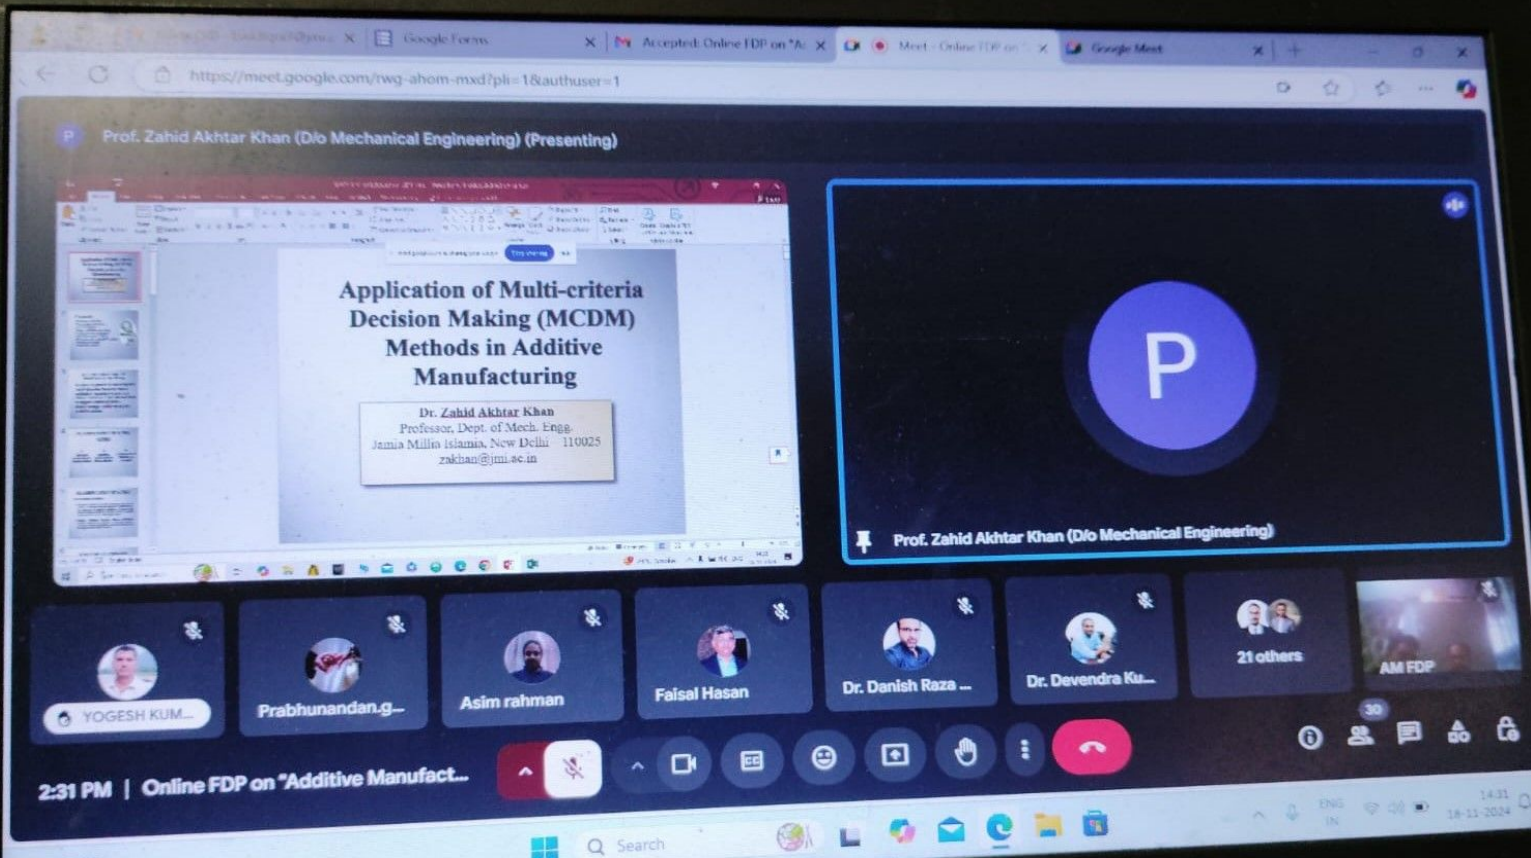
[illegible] | Google Forms | Accepted: Online FDP on "A | Meet - Online FDP on | Google Meet

https://meet.google.com/rwg-ahom-mxd?pli=1&authuser=1

P Prof. Zahid Akhtar Khan (D/o Mechanical Engineering) (Presenting)

Application of Multi-criteria Decision Making (MCDM) Methods in Additive Manufacturing

Dr. Zahid Akhtar Khan
Professor, Dept. of Mech. Engg.
Jamia Millia Islamia, New Delhi 110025
zakhan@jmi.ac.in

P

Prof. Zahid Akhtar Khan (D/o Mechanical Engineering)

YOGESH KUM...
Prabhunandan.g...
Asim rahman
Faisal Hasan
Dr. Danish Raza ...
Dr. Devendra Ku...
21 others
AM FDP

30

2:31 PM | Online FDP on "Additive Manufact...

Search

ENG IN
14:31
18-11-2024